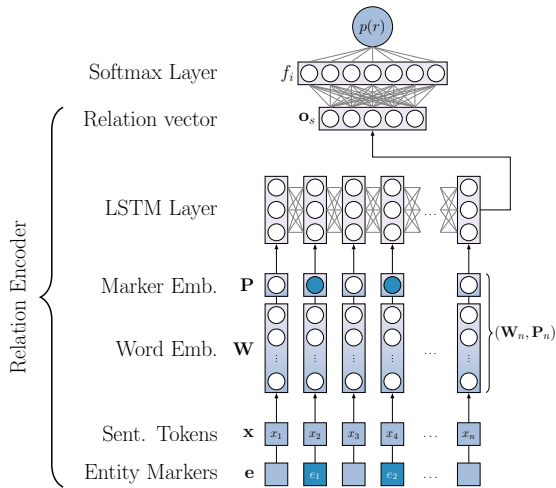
$p(r)$

Softmax Layer $f_i$

Relation vector $\mathbf{o}_s$

Relation Encoder

LSTM Layer

Marker Emb. $\mathbf{P}$

Word Emb. $\mathbf{W}$

$(\mathbf{W}_n, \mathbf{P}_n)$

Sent. Tokens $\mathbf{x}$ $x_1$ $x_2$ $x_3$ $x_4$ ... $x_n$

Entity Markers $\mathbf{e}$ $e_1$ $e_2$ ...